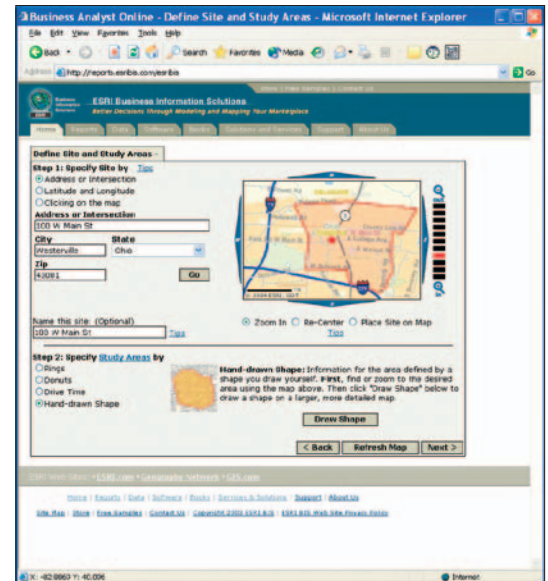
Business Analyst Online - Define Site and Study Areas - Microsoft Internet Explorer

File Edit View Favorites Tools Help

Back Search Favorites Media

Address http://reports.esribis.com/esribis Go

Home | Free Samples | Contact Us

ESRI Business Information Solutions
Better Decisions Through Modeling and Mapping Your Marketplace

Home Reports Data Software Books Solutions and Services Support About Us

Define Site and Study Areas

Step 1: Specify Site by Tips
Address or Intersection
Latitude and Longitude
Clicking on the map

Address or Intersection
100 W Main St

City
Westerville

State
Ohio

Zip
43081

Go

Name this site: (Optional)
100 W Main St Tips

Zoom In Re-Center Place Site on Map
Tips

Step 2: Specify Study Areas by
Rings
Donuts
Drive Time
Hand-drawn Shape

Hand-drawn Shape: Information for the area defined by a shape you draw yourself. First, find or zoom to the desired area using the map above. Then click "Draw Shape" below to draw a shape on a larger, more detailed map.

Draw Shape

< Back Refresh Map Next >

ESRI Web Sites: • ESRI.com • Geography Network • GIS.com

Home | Reports | Data | Software | Books | Services & Solutions | Support | About Us

Site Map | Store | Free Samples | Contact Us | Copyright 2003 ESRI BIS | ESRI BIS Web Site Privacy Policy

X: -82.9863 Y: 40.006

Internet